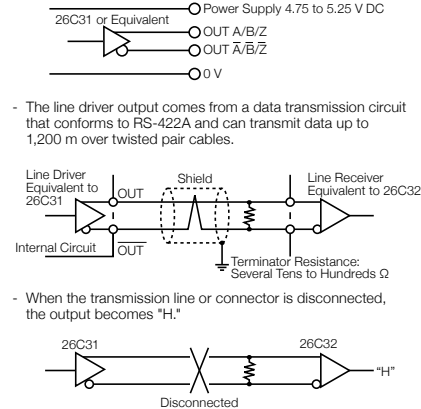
26C31 or Equivalent

Power Supply 4.75 to 5.25 V DC

OUT A/B/Z

OUT $\overline{A}/\overline{B}/\overline{Z}$

0 V

- The line driver output comes from a data transmission circuit that conforms to RS-422A and can transmit data up to 1,200 m over twisted pair cables.

Line Driver Equivalent to 26C31

OUT

Shield

Line Receiver Equivalent to 26C32

Internal Circuit

$\overline{OUT}$

Terminator Resistance: Several Tens to Hundreds Ω

- When the transmission line or connector is disconnected, the output becomes "H."

26C31

26C32

"H"

Disconnected